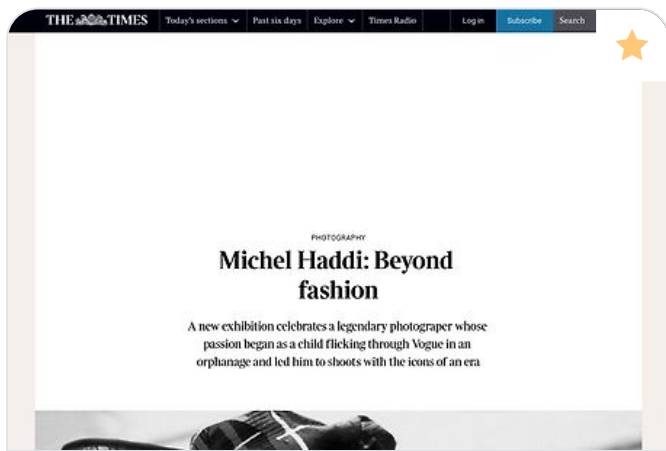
THE TIMES Today's sections Past six days Explore Times Radio Log in Subscribe Search

PHOTOGRAPHY

Michel Haddi: Beyond fashion

A new exhibition celebrates a legendary photograper whose passion began as a child flicking through Vogue in an orphanage and led him to shoots with the icons of an era